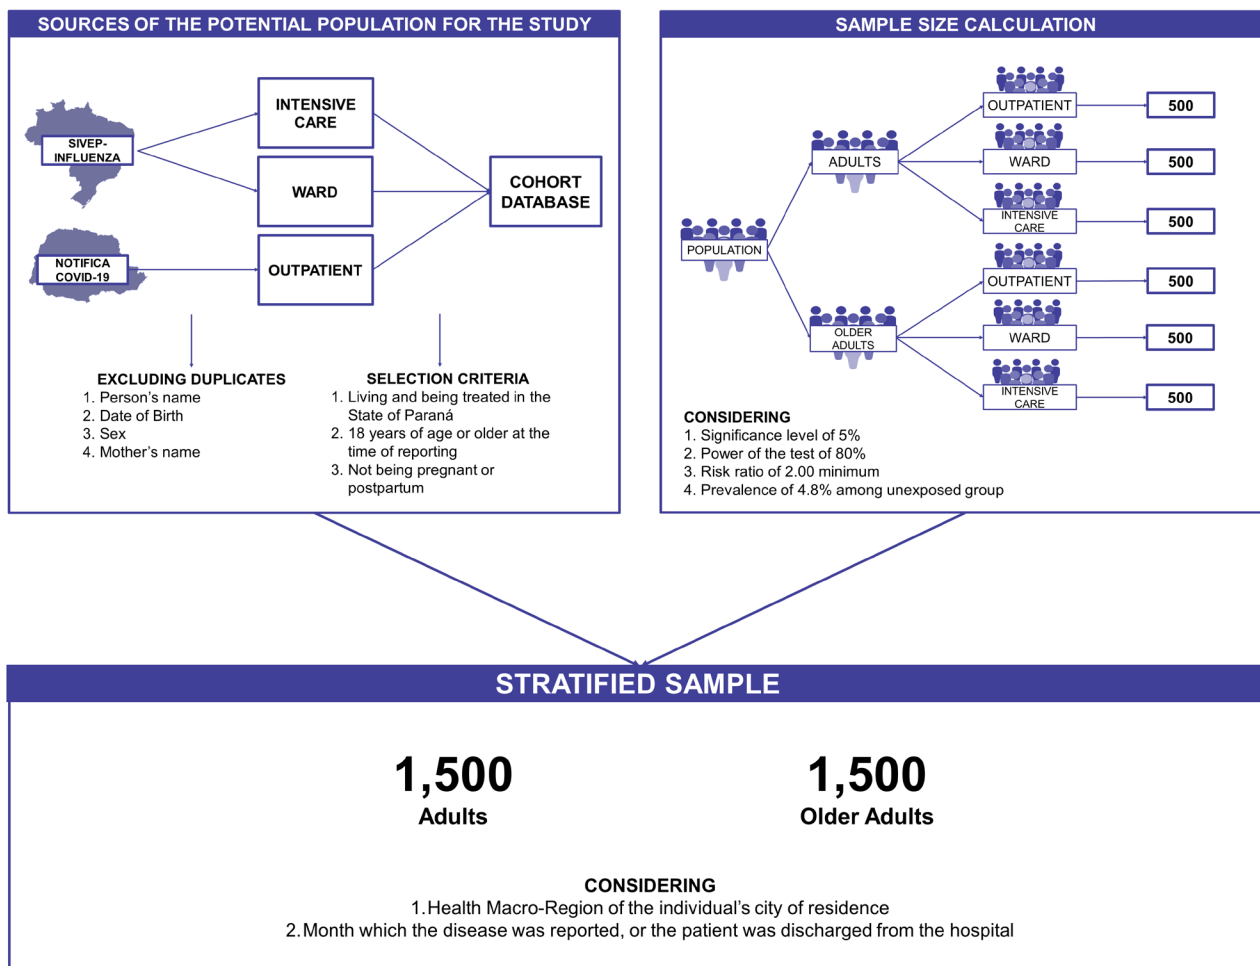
SOURCES OF THE POTENTIAL POPULATION FOR THE STUDY

SIVEP-INFLUENZA

NOTIFICA COVID-19

INTENSIVE CARE

WARD

OUTPATIENT

COHORT DATABASE

EXCLUDING DUPLICATES
1. Person's name
2. Date of Birth
3. Sex
4. Mother's name

SELECTION CRITERIA
1. Living and being treated in the State of Paraná
2. 18 years of age or older at the time of reporting
3. Not being pregnant or postpartum

SAMPLE SIZE CALCULATION

POPULATION

ADULTS

OLDER ADULTS

OUTPATIENT 500

WARD 500

INTENSIVE CARE 500

OUTPATIENT 500

WARD 500

INTENSIVE CARE 500

CONSIDERING
1. Significance level of 5%
2. Power of the test of 80%
3. Risk ratio of 2.00 minimum
4. Prevalence of 4.8% among unexposed group

STRATIFIED SAMPLE

1,500
Adults

1,500
Older Adults

CONSIDERING
1. Health Macro-Region of the individual's city of residence
2. Month which the disease was reported, or the patient was discharged from the hospital